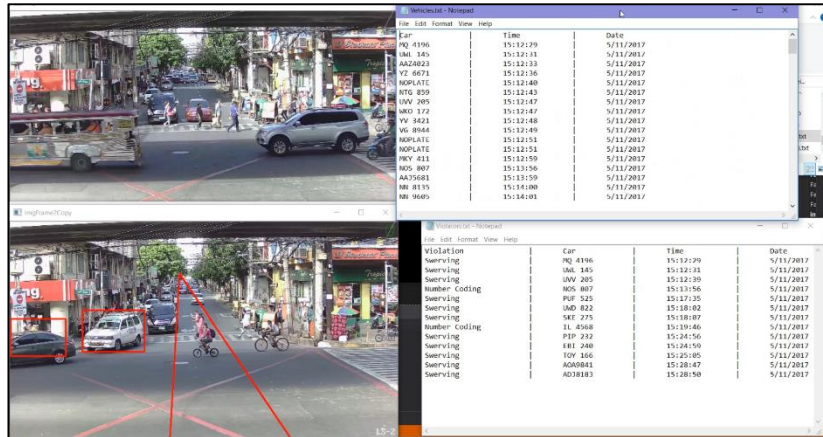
Vehicles.txt - Notepad
File Edit Format View Help

| Car | Time | Date |
|---|---|---|
| MQ 4196 | 15:12:29 | 5/11/2017 |
| UWL 145 | 15:12:31 | 5/11/2017 |
| AAZ4023 | 15:12:33 | 5/11/2017 |
| YZ 6671 | 15:12:36 | 5/11/2017 |
| NOPLATE | 15:12:40 | 5/11/2017 |
| NTG 859 | 15:12:43 | 5/11/2017 |
| UVV 205 | 15:12:47 | 5/11/2017 |
| WKO 172 | 15:12:47 | 5/11/2017 |
| YV 3421 | 15:12:48 | 5/11/2017 |
| VG 8944 | 15:12:49 | 5/11/2017 |
| NOPLATE | 15:12:51 | 5/11/2017 |
| NOPLATE | 15:12:51 | 5/11/2017 |
| MKY 411 | 15:12:59 | 5/11/2017 |
| NOS 807 | 15:13:56 | 5/11/2017 |
| AAJ5681 | 15:13:59 | 5/11/2017 |
| NN 8135 | 15:14:00 | 5/11/2017 |
| NN 9605 | 15:14:01 | 5/11/2017 |

imgFrame2Copy

Violations.txt - Notepad
File Edit Format View Help

| Violation | Car | Time | Date |
|---|---|---|---|
| Swerving | MQ 4196 | 15:12:29 | 5/11/2017 |
| Swerving | UWL 145 | 15:12:31 | 5/11/2017 |
| Swerving | UVV 205 | 15:12:39 | 5/11/2017 |
| Number Coding | NOS 807 | 15:13:56 | 5/11/2017 |
| Swerving | PUF 525 | 15:17:35 | 5/11/2017 |
| Swerving | UWD 822 | 15:18:02 | 5/11/2017 |
| Swerving | SKE 275 | 15:18:07 | 5/11/2017 |
| Number Coding | IL 4568 | 15:19:46 | 5/11/2017 |
| Swerving | PIP 232 | 15:24:56 | 5/11/2017 |
| Swerving | EBI 240 | 15:24:59 | 5/11/2017 |
| Swerving | TOY 166 | 15:25:05 | 5/11/2017 |
| Swerving | AOA9841 | 15:28:47 | 5/11/2017 |
| Swerving | ADJ8183 | 15:28:50 | 5/11/2017 |